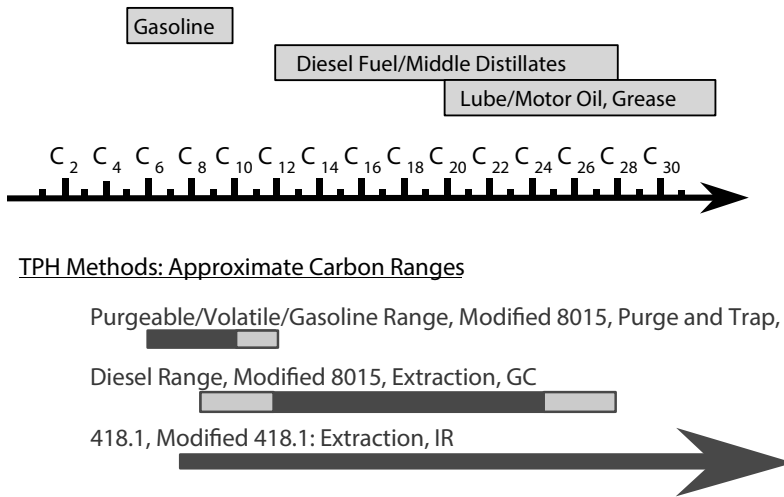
Gasoline

Diesel Fuel/Middle Distillates

Lube/Motor Oil, Grease

$C_2$ $C_4$ $C_6$ $C_8$ $C_{10}$ $C_{12}$ $C_{14}$ $C_{16}$ $C_{18}$ $C_{20}$ $C_{22}$ $C_{24}$ $C_{26}$ $C_{28}$ $C_{30}$

TPH Methods: Approximate Carbon Ranges

Purgeable/Volatile/Gasoline Range, Modified 8015, Purge and Trap,

Diesel Range, Modified 8015, Extraction, GC

418.1, Modified 418.1: Extraction, IR